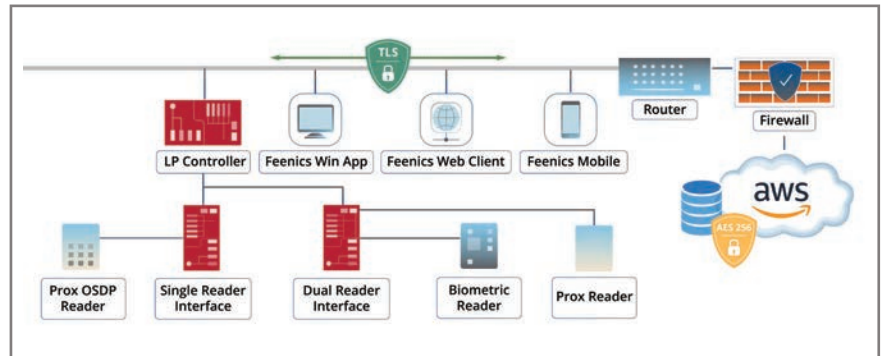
TLS

LP Controller

Feenics Win App

Feenics Web Client

Feenics Mobile

Router

Firewall

aws

AES 256

Prox OSDP Reader

Single Reader Interface

Dual Reader Interface

Biometric Reader

Prox Reader